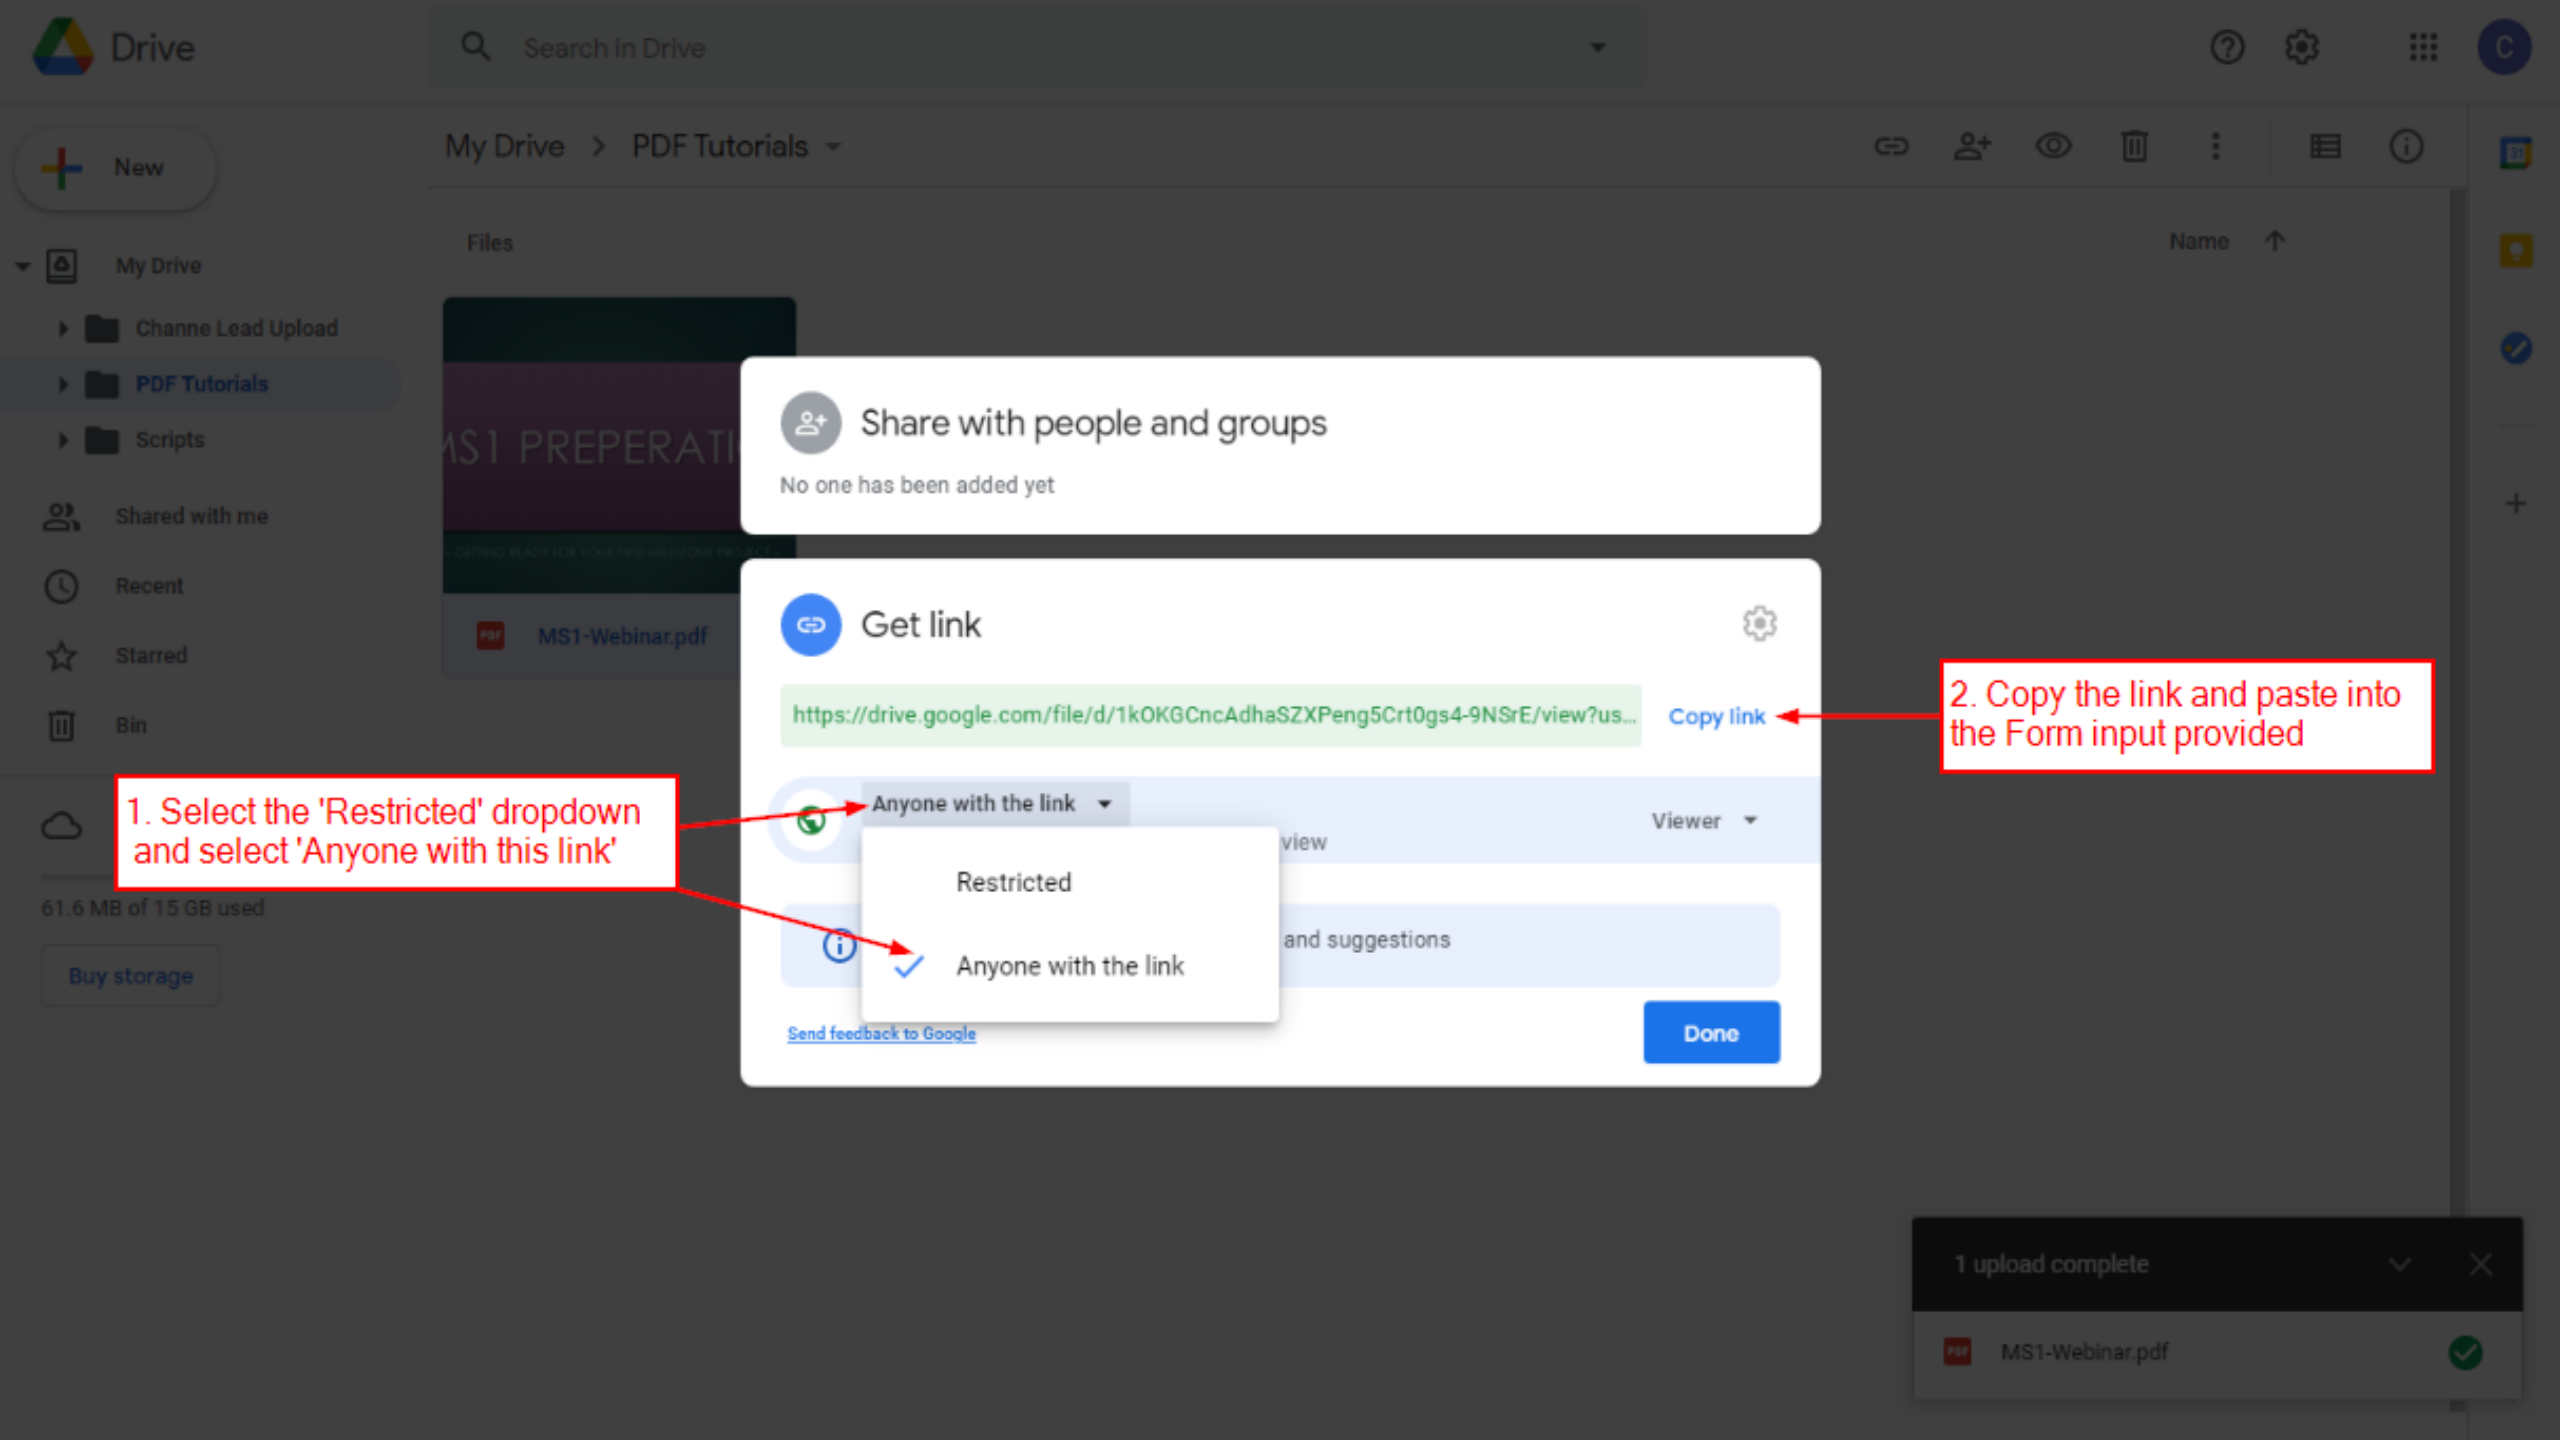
Drive

Search in Drive

New

My Drive

Channe Lead Upload

PDF Tutorials

Scripts

Shared with me

Recent

Starred

Bin

61.6 MB of 15 GB used

Buy storage

My Drive > PDF Tutorials

Files

Name

MS1 PREPERATI

MS1-Webinar.pdf

Share with people and groups

No one has been added yet

Get link

https://drive.google.com/file/d/1kOKGCncAdhaSZXPeng5Crt0gs4-9NSrE/view?us...

Copy link

2. Copy the link and paste into the Form input provided

Anyone with the link

Viewer

view

1. Select the 'Restricted' dropdown and select 'Anyone with this link'

Restricted

Anyone with the link

and suggestions

Send feedback to Google

Done

1 upload complete

MS1-Webinar.pdf